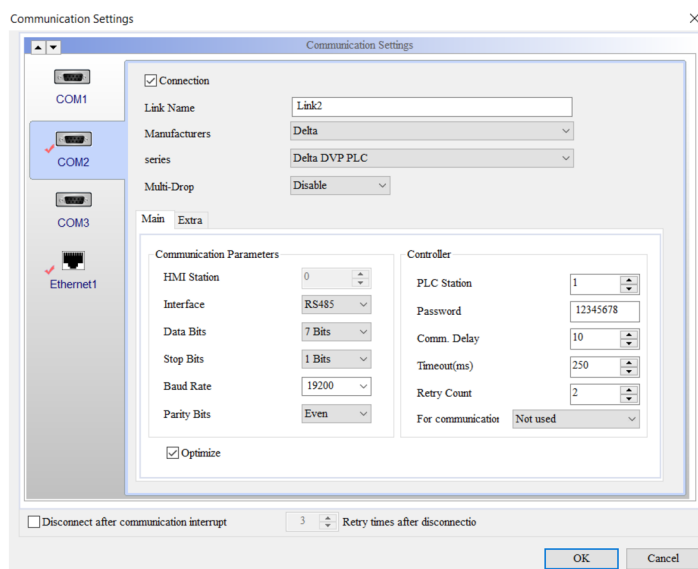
Communication Settings

Communication Settings

COM1

COM2

COM3

Ethernet1

Connection

Link Name Link2

Manufacturers Delta

series Delta DVP PLC

Multi-Drop Disable

Main Extra

Communication Parameters

HMI Station 0

Interface RS485

Data Bits 7 Bits

Stop Bits 1 Bits

Baud Rate 19200

Parity Bits Even

Controller

PLC Station 1

Password 12345678

Comm. Delay 10

Timeout(ms) 250

Retry Count 2

For communicatio Not used

Optimize

Disconnect after communication interrupt

3 Retry times after disconnectio

OK

Cancel